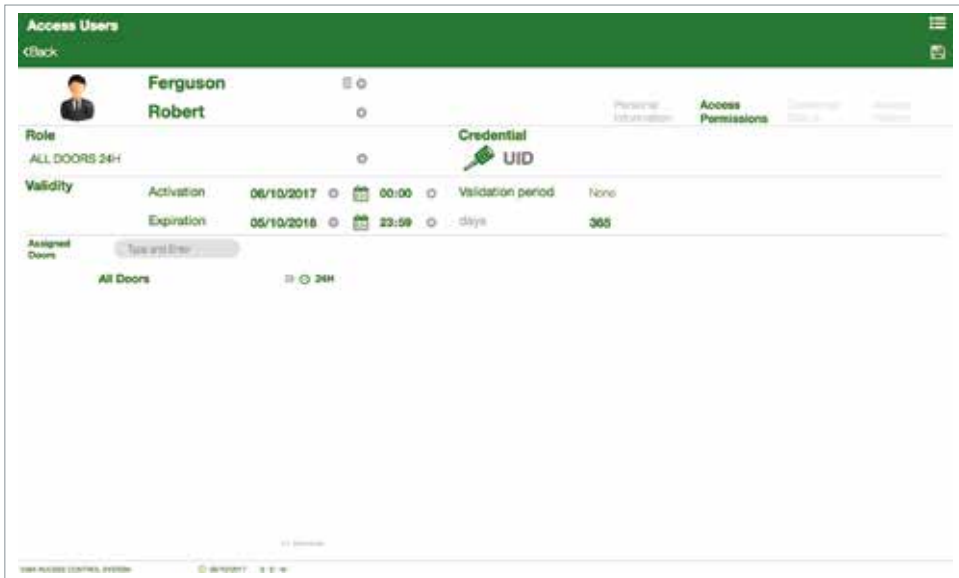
Access Users

<Back

Ferguson

Robert

Personal Information

Access Permissions

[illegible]

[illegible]

Role

ALL DOORS 24H

Credential

UID

Validity

Activation 06/10/2017 00:00

Expiration 05/10/2018 23:59

Validation period None

days 365

Assigned Doors

Type and Enter...

All Doors 24H

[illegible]

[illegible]